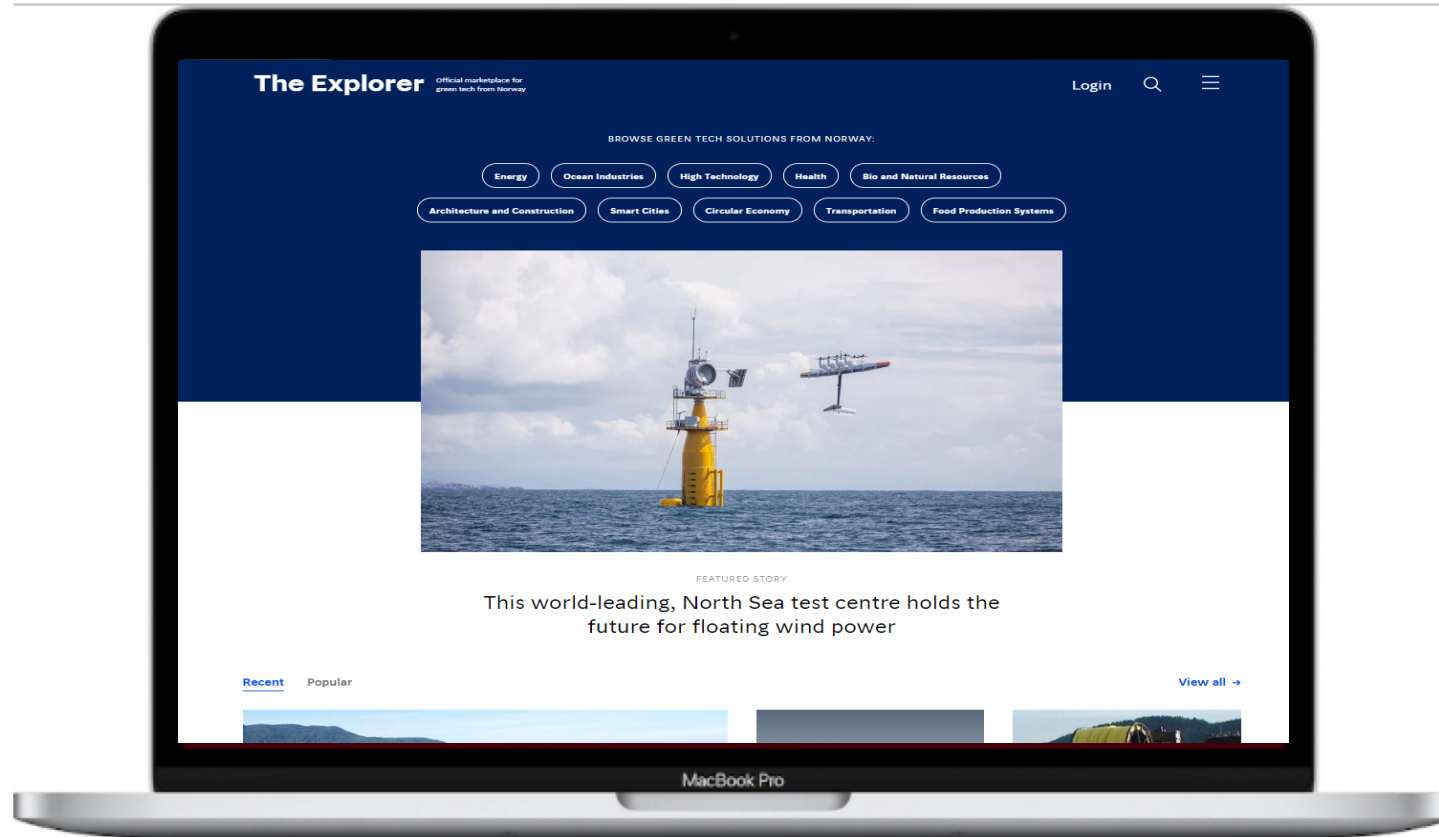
The Explorer Official marketplace for green tech from Norway

Login

BROWSE GREEN TECH SOLUTIONS FROM NORWAY:

Energy Ocean Industries High Technology Health Bio and Natural Resources

Architecture and Construction Smart Cities Circular Economy Transportation Food Production Systems

FEATURED STORY

This world-leading, North Sea test centre holds the future for floating wind power

Recent Popular View all →

MacBook Pro